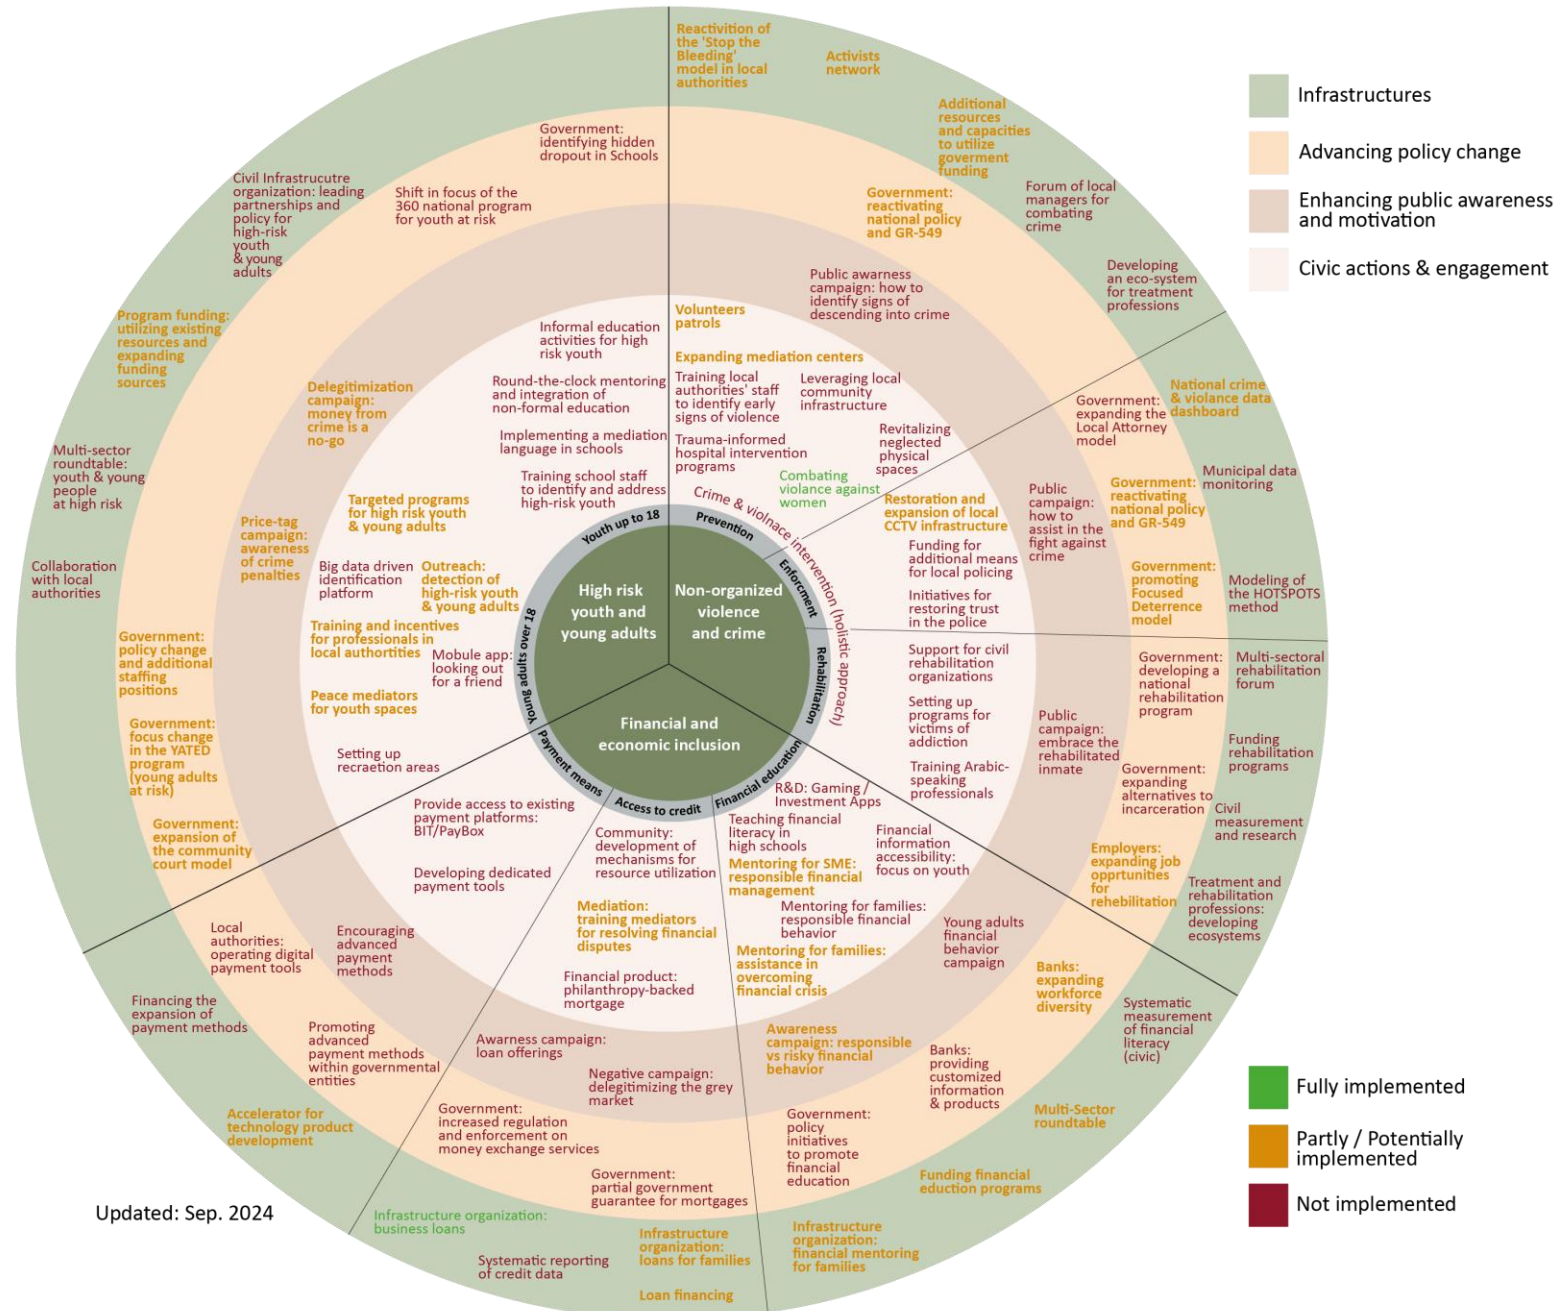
Infrastructures
Advancing policy change
Enhancing public awareness and motivation
Civic actions & engagement

High risk youth and young adults
Non-organized violence and crime
Financial and economic inclusion

Youth up to 18
Young adults over 18
Prevention
Enforcement
Rehabilitation
Crime & violnace intervention (holistic approach)
Payment means
Access to credit
Financial education

Reactivition of the 'Stop the Bleeding' model in local authorities
Activists network
Additional resources and capacities to utilize goverment funding
Government: identifying hidden dropout in Schools
Civil Infrastrucutre organization: leading partnerships and policy for high-risk youth & young adults
Shift in focus of the 360 national program for youth at risk
Government: reactivating national policy and GR-549
Forum of local managers for combating crime
Developing an eco-system for treatment professions
Public awarness campaign: how to identify signs of descending into crime
Program funding: utilizing existing resources and expanding funding sources
Volunteers patrols
Informal education activities for high risk youth
Expanding mediation centers
Round-the-clock mentoring and integration of non-formal education
Training local authorities' staff to identify early signs of violence
Leveraging local community infrastructure
Delegitimization campaign: money from crime is a no-go
Implementing a mediation language in schools
Revitalizing neglected physical spaces
Government: expanding the Local Attorney model
National crime & violance data dashboard
Trauma-informed hospital intervention programs
Multi-sector roundtable: youth & young people at high risk
Training school staff to identify and address high-risk youth
Combating violance against women
Government: reactivating national policy and GR-549
Municipal data monitoring
Targeted programs for high risk youth & young adults
Restoration and expansion of local CCTV infrastructure
Public campaign: how to assist in the fight against crime
Price-tag campaign: awareness of crime penalties
Funding for additional means for local policing
Government: promoting Focused Deterrence model
Collaboration with local authorities
Big data driven identification platform
Outreach: detection of high-risk youth & young adults
Initiatives for restoring trust in the police
Modeling of the HOTSPOTS method
Training and incentives for professionals in local authorities
Government: policy change and additional staffing positions
Mobule app: looking out for a friend
Support for civil rehabilitation organizations
Government: developing a national rehabilitation program
Multi-sectoral rehabilitation forum
Peace mediators for youth spaces
Setting up programs for victims of addiction
Public campaign: embrace the rehabilitated inmate
Government: focus change in the YATED program (young adults at risk)
Funding rehabilitation programs
Setting up recraetion areas
Training Arabic-speaking professionals
Government: expanding alternatives to incarceration
R&D: Gaming / Investment Apps
Civil measurement and research
Provide access to existing payment platforms: BIT/PayBox
Teaching financial literacy in high schools
Government: expansion of the community court model
Community: development of mechanisms for resource utilization
Financial information accessibility: focus on youth
Mentoring for SME: responsible financial management
Employers: expanding job opprtunities for rehabilitation
Developing dedicated payment tools
Treatment and rehabilitation professions: developing ecosystems
Mediation: training mediators for resolving financial disputes
Mentoring for families: responsible financial behavior
Local authorities: operating digital payment tools
Encouraging advanced payment methods
Young adults financial behavior campaign
Mentoring for families: assistance in overcoming financial crisis
Banks: expanding workforce diversity
Financial product: philanthropy-backed mortgage
Financing the expansion of payment methods
Systematic measurement of financial literacy (civic)
Promoting advanced payment methods within governmental entities
Awarness campaign: loan offerings
Awareness campaign: responsible vs risky financial behavior
Banks: providing customized information & products
Negative campaign: delegitimizing the grey market
Government: increased regulation and enforcement on money exchange services
Multi-Sector roundtable
Accelerator for technology product development
Government: policy initiatives to promote financial education
Government: partial government guarantee for mortgages
Funding financial eduction programs
Infrastructure organization: business loans
Infrastructure organization: loans for families
Infrastructure organization: financial mentoring for families
Systematic reporting of credit data
Loan financing

Updated: Sep. 2024

Fully implemented
Partly / Potentially implemented
Not implemented